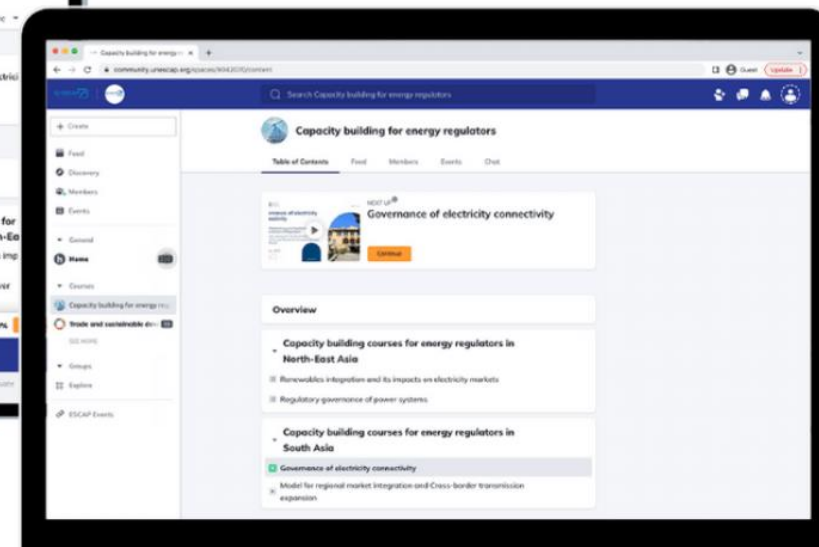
Capacity building for energy

community.unescap.org/spaces/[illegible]/content

Guest

Update

Search Capacity building for energy regulators

+ Create

Feed

Discovery

Members

Events

General

Home

Courses

Capacity building for energy reg...

Trade and sustainable dev...

SEE MORE

Groups

Explore

ESCAP Events

Capacity building for energy regulators

Table of Contents

Feed

Members

Events

Chat

NEXT UP

Governance of electricity connectivity

Continue

Overview

Capacity building courses for energy regulators in North-East Asia

Renewables integration and its impacts on electricity markets

Regulatory governance of power systems

Capacity building courses for energy regulators in South Asia

Governance of electricity connectivity

Model for regional market integration and Cross-border transmission expansion

for

-Ea

imp

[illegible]